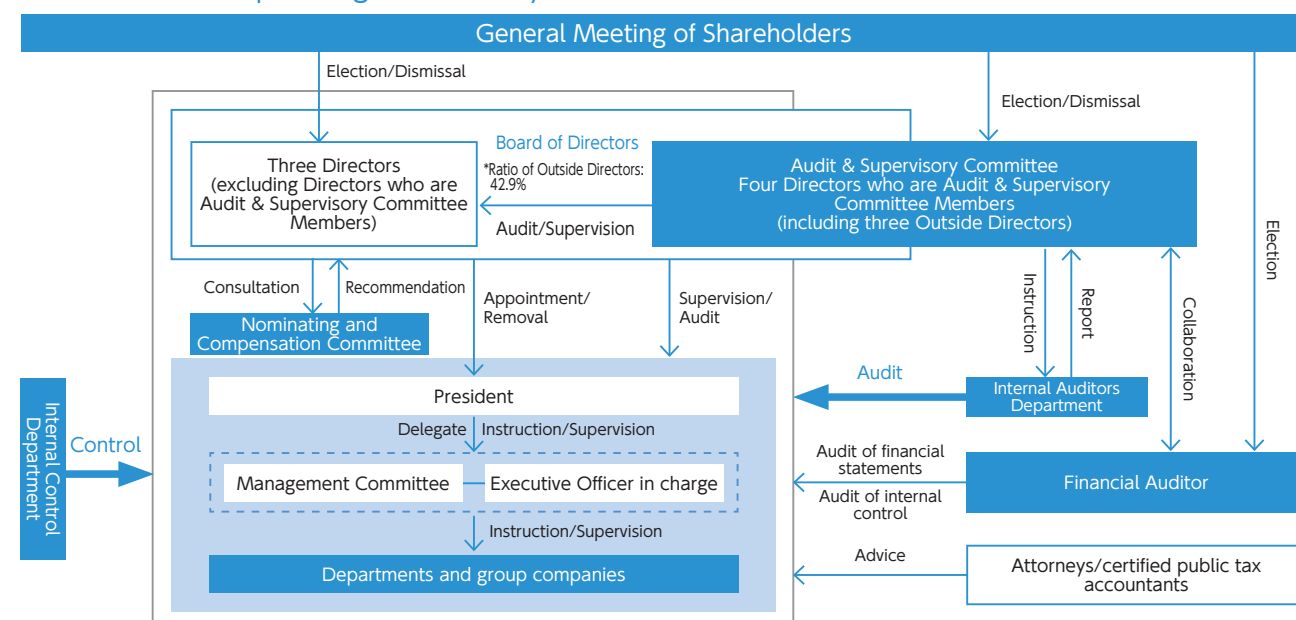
General Meeting of Shareholders

Election/Dismissal

Election/Dismissal

Election

Board of Directors

Three Directors (excluding Directors who are Audit & Supervisory Committee Members)

*Ratio of Outside Directors: 42.9%

Audit & Supervisory Committee
Four Directors who are Audit & Supervisory Committee Members (including three Outside Directors)

Audit/Supervision

Consultation

Recommendation

Appointment/ Removal

Supervision/ Audit

Instruction

Report

Collaboration

Nominating and Compensation Committee

Audit

Internal Auditors Department

President

Delegate

Instruction/Supervision

Internal Control Department

Control

Management Committee

Executive Officer in charge

Instruction/Supervision

Departments and group companies

Audit of financial statements

Audit of internal control

Financial Auditor

Advice

Attorneys/certified public tax accountants